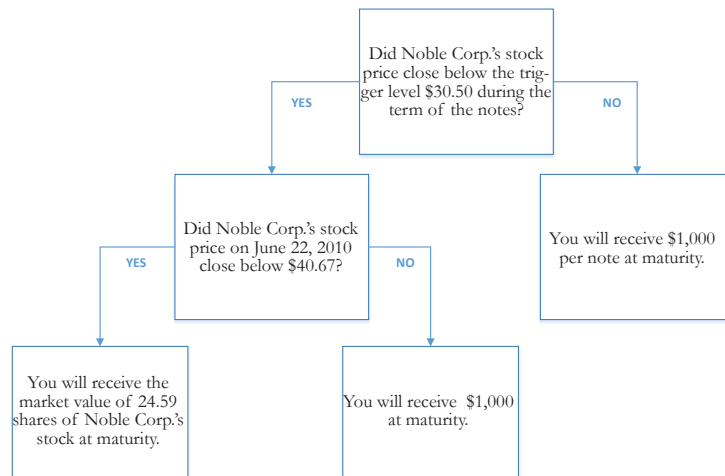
Did Noble Corp.'s stock price close below the trigger level \$30.50 during the term of the notes?

YES

NO

Did Noble Corp.'s stock price on June 22, 2010 close below \$40.67?

You will receive \$1,000 per note at maturity.

YES

NO

You will receive the market value of 24.59 shares of Noble Corp.'s stock at maturity.

You will receive \$1,000 at maturity.